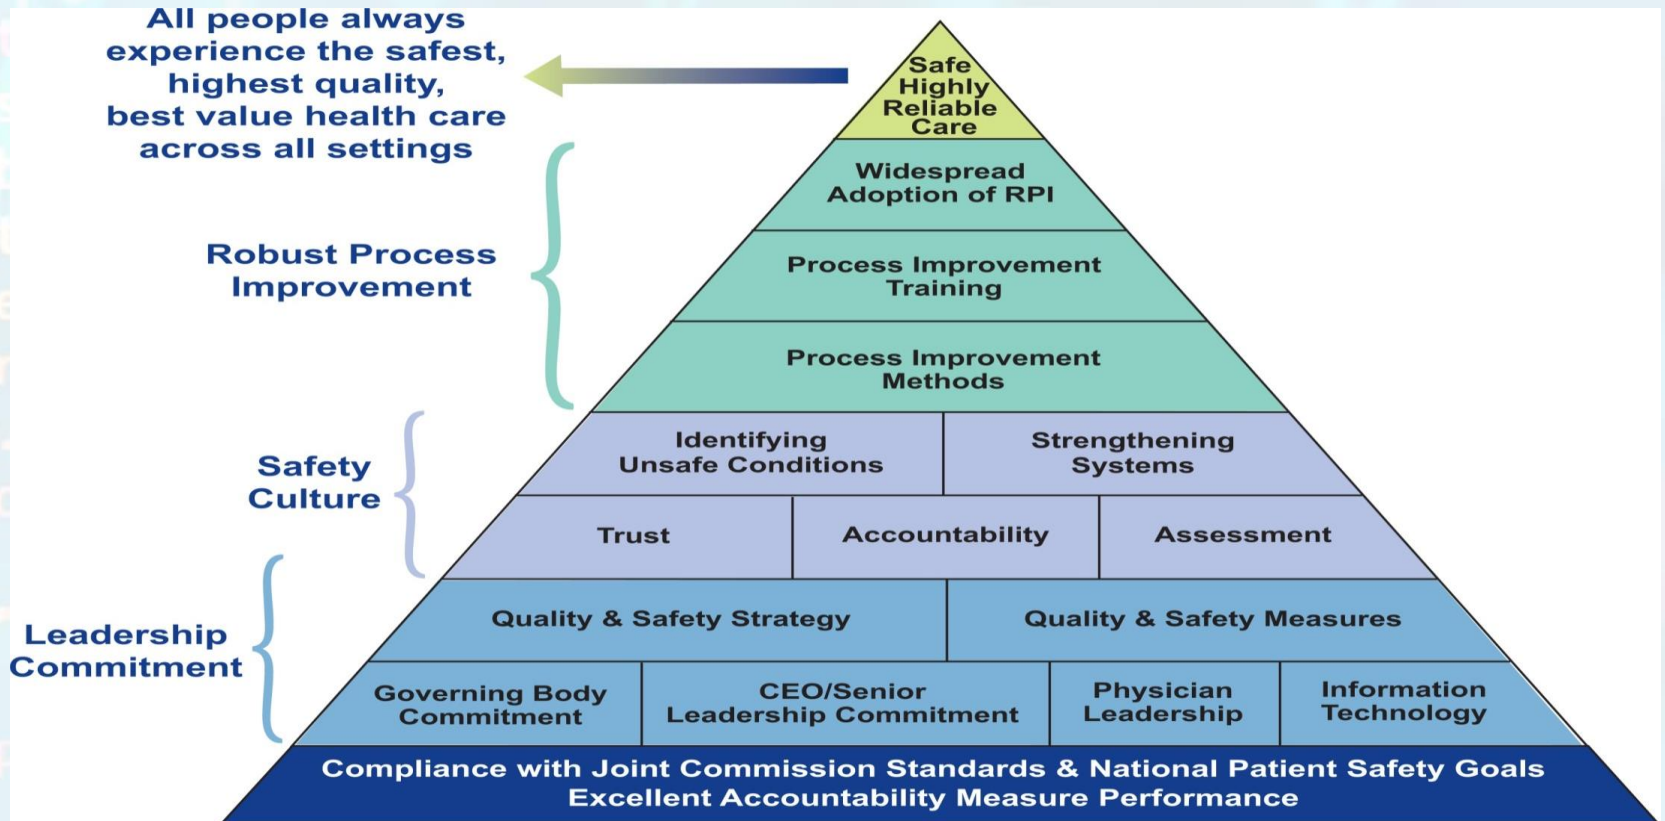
All people always experience the safest, highest quality, best value health care across all settings

Safe Highly Reliable Care

Robust Process Improvement

Widespread Adoption of RPI

Process Improvement Training

Process Improvement Methods

Safety Culture

Identifying Unsafe Conditions

Strengthening Systems

Trust

Accountability

Assessment

Leadership Commitment

Quality & Safety Strategy

Quality & Safety Measures

Governing Body Commitment

CEO/Senior Leadership Commitment

Physician Leadership

Information Technology

Compliance with Joint Commission Standards & National Patient Safety Goals
Excellent Accountability Measure Performance